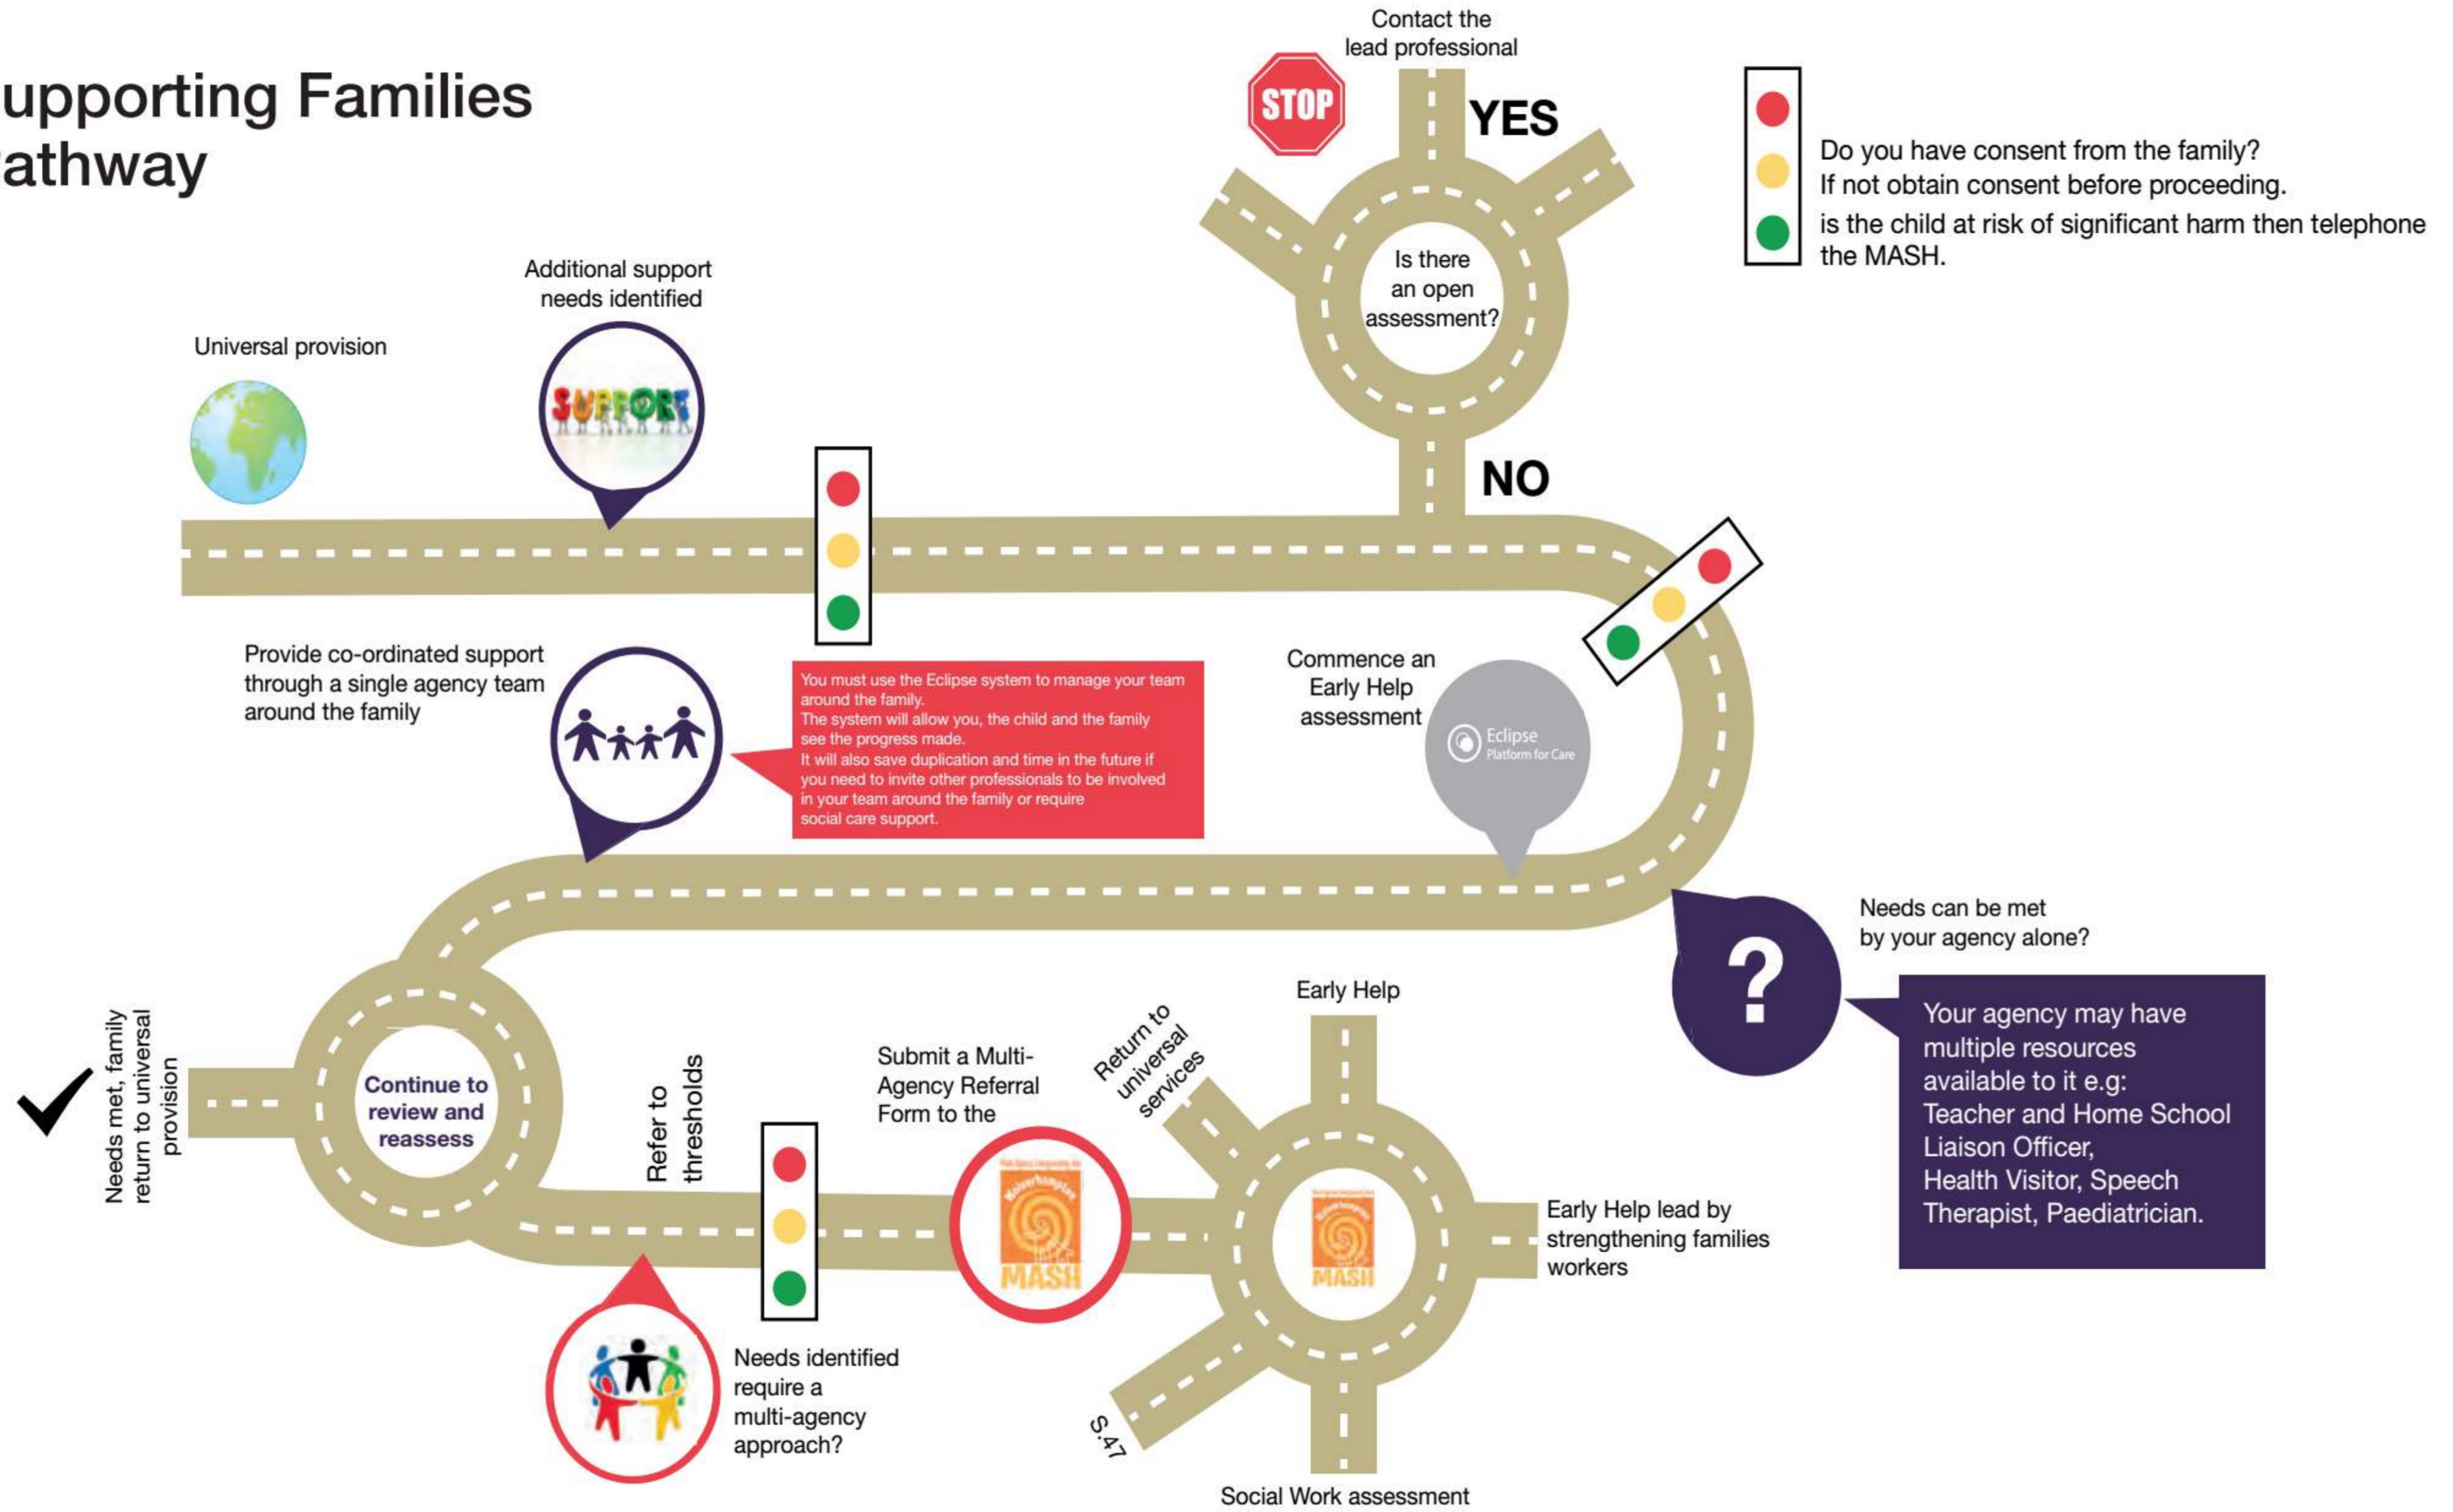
upporting Families
athway

Contact the lead professional

STOP

YES

Do you have consent from the family?
If not obtain consent before proceeding.
is the child at risk of significant harm then telephone the MASH.

Is there an open assessment?

NO

Additional support needs identified

SUPPORT

Universal provision

Provide co-ordinated support through a single agency team around the family

You must use the Eclipse system to manage your team around the family.
The system will allow you, the child and the family see the progress made.
It will also save duplication and time in the future if you need to invite other professionals to be involved in your team around the family or require social care support.

Commence an Early Help assessment

Eclipse
Platform for Care

Needs can be met by your agency alone?

?

Your agency may have multiple resources available to it e.g:
Teacher and Home School Liaison Officer,
Health Visitor, Speech Therapist, Paediatrician.

Needs met, family return to universal provision

Continue to review and reassess

Refer to thresholds

Submit a Multi-Agency Referral Form to the

MASH

Return to universal services

Early Help

MASH

Early Help lead by strengthening families workers

S.47

Social Work assessment

Needs identified require a multi-agency approach?